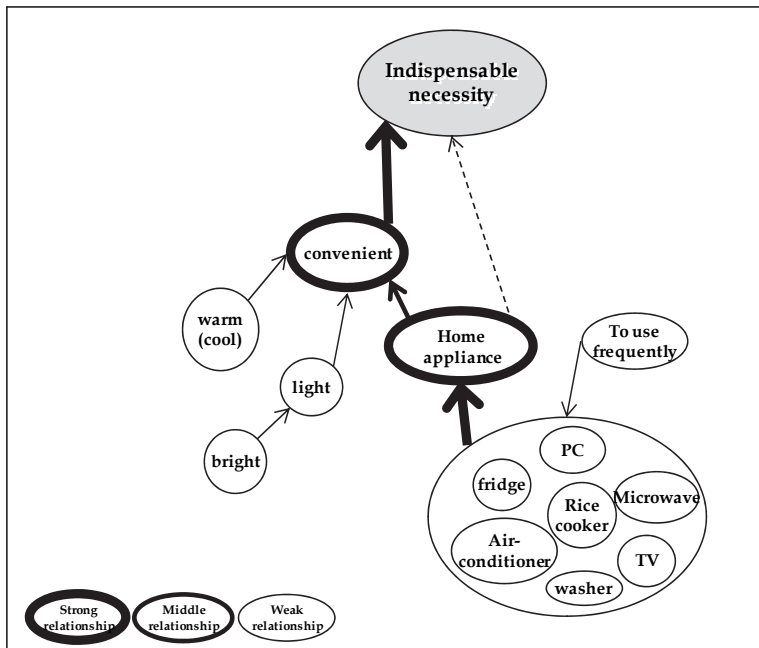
Indispensable necessity

convenient

warm (cool)

light

bright

Home appliance

To use frequently

PC

fridge

Rice cooker

Microwave

Air-conditioner

TV

washer

Strong relationship

Middle relationship

Weak relationship